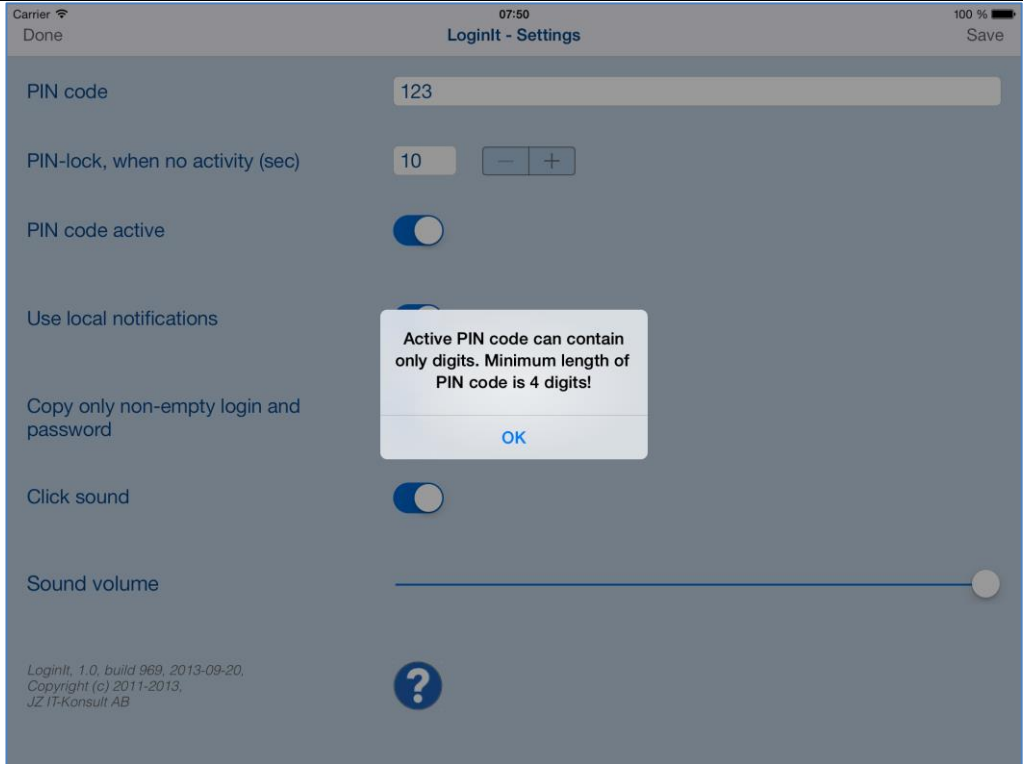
Carrier
07:50
100 %
Done
LoginIt - Settings
Save

PIN code
123

PIN-lock, when no activity (sec)
10
—
+

PIN code active

Use local notifications

Active PIN code can contain only digits. Minimum length of PIN code is 4 digits!

OK

Copy only non-empty login and password

Click sound

Sound volume

LoginIt, 1.0, build 969, 2013-09-20,
Copyright (c) 2011-2013,
JZ IT-Konsult AB

?